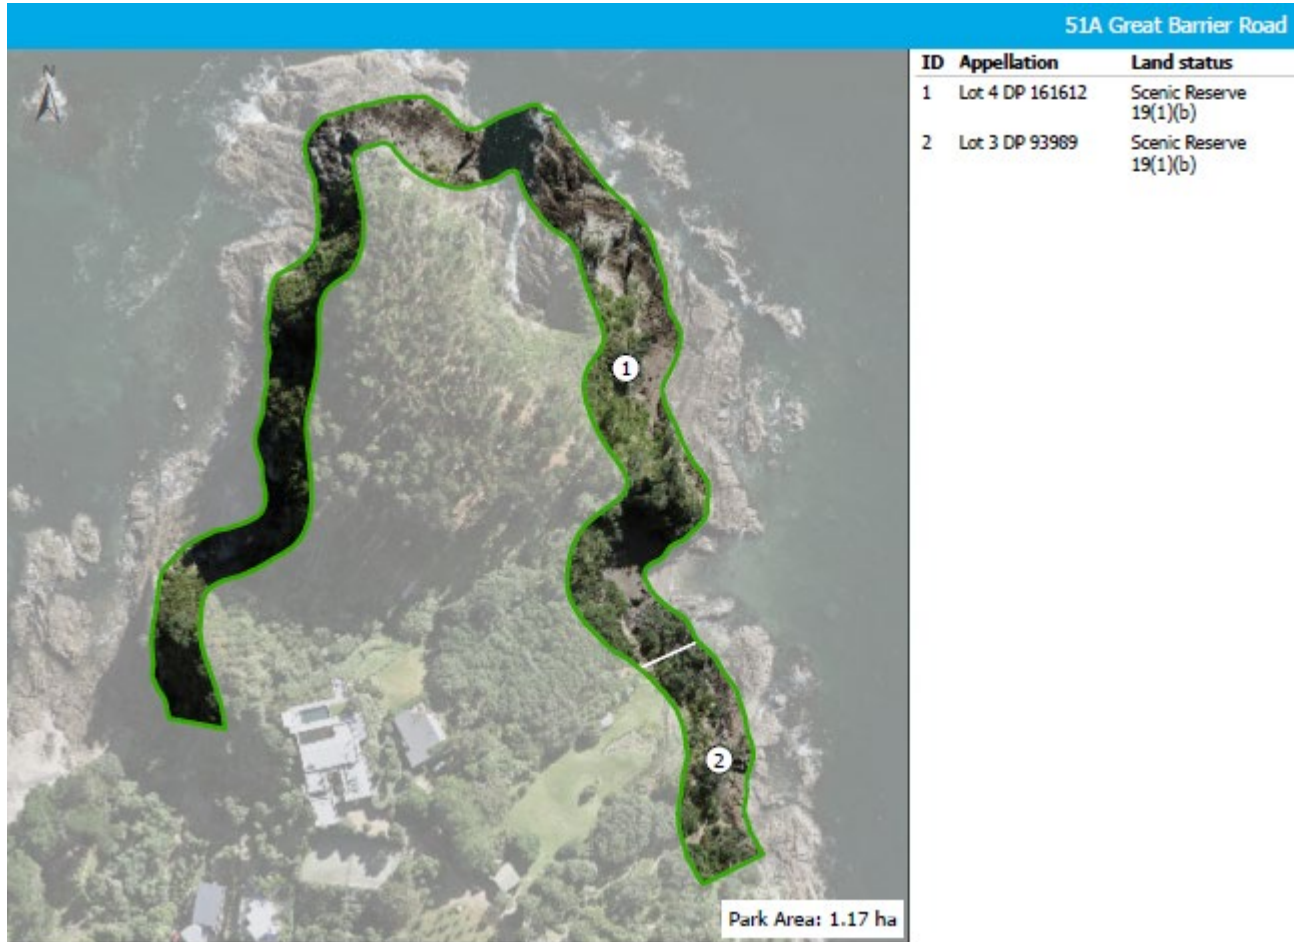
51A Great Barrier Road

N

1

2

Park Area: 1.17 ha

| ID | Appellation | Land status |
|---|---|---|
| 1 | Lot 4 DP 161612 | Scenic Reserve 19(1)(b) |
| 2 | Lot 3 DP 93989 | Scenic Reserve 19(1)(b) |